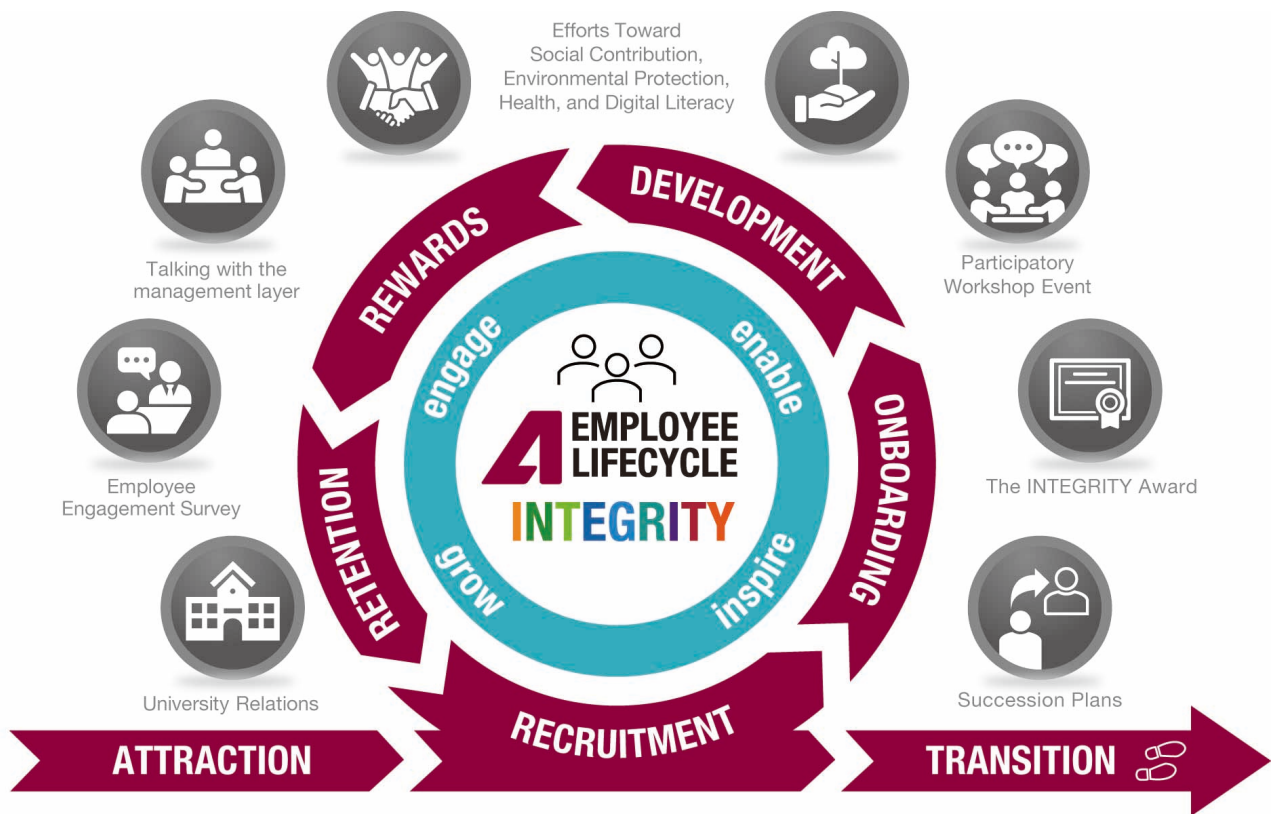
Efforts Toward Social Contribution, Environmental Protection, Health, and Digital Literacy

Talking with the management layer

Participatory Workshop Event

DEVELOPMENT

REWARDS

engage

enable

EMPLOYEE LIFECYCLE

INTEGRITY

ONBOARDING

RETENTION

grow

inspire

Employee Engagement Survey

The INTEGRITY Award

University Relations

Succession Plans

RECRUITMENT

ATTRACTION

TRANSITION